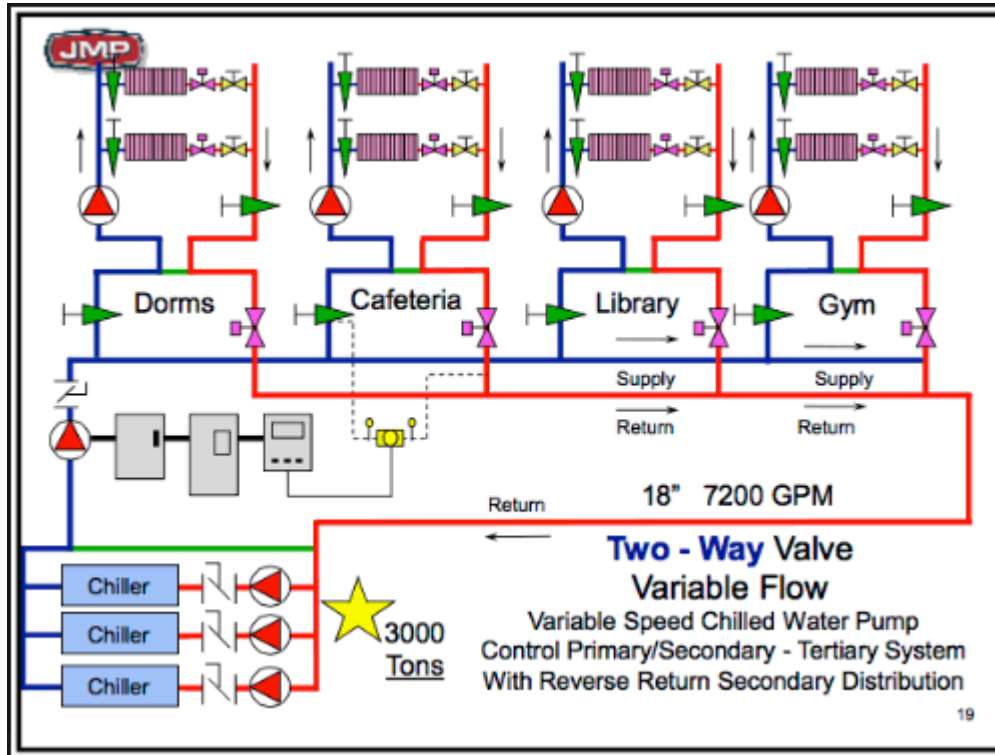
JMP

Dorms

Cafeteria

Library

Gym

Supply

Supply

Return

Return

Return

18" 7200 GPM

Chiller

Chiller

Chiller

3000 Tons

Two - Way Valve

Variable Flow

Variable Speed Chilled Water Pump

Control Primary/Secondary - Tertiary System

With Reverse Return Secondary Distribution

19